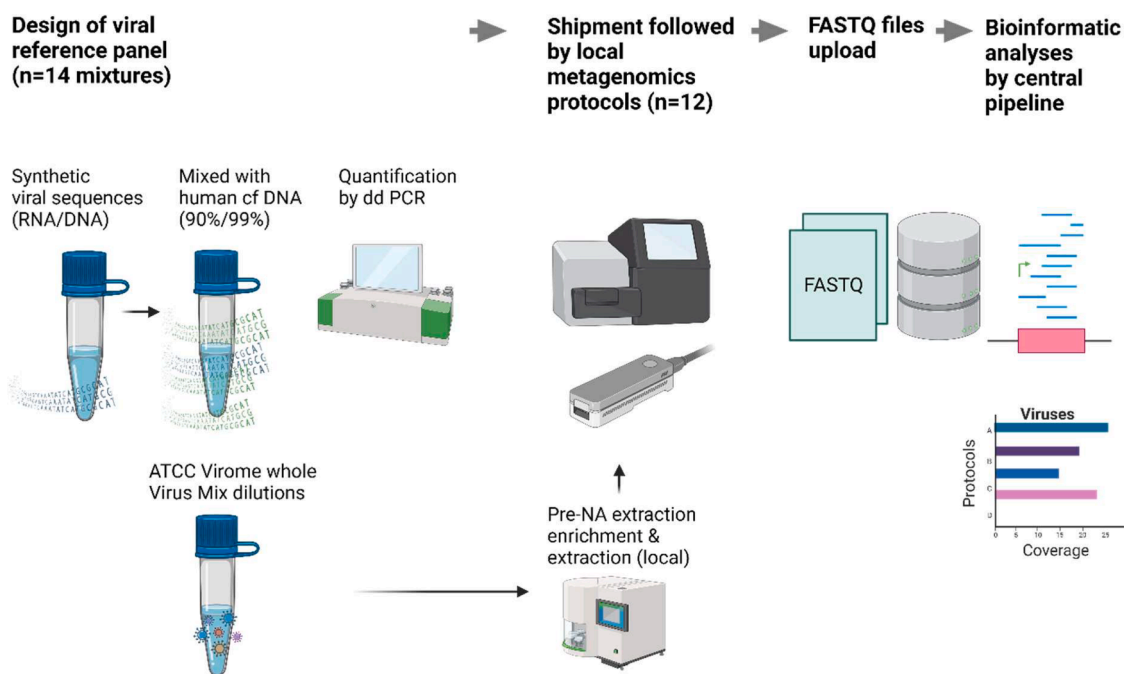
Design of viral reference panel (n=14 mixtures)

Shipment followed by local metagenomics protocols (n=12)

FASTQ files upload

Bioinformatic analyses by central pipeline

Synthetic viral sequences (RNA/DNA)

Mixed with human cf DNA (90%/99%)

Quantification by dd PCR

FASTQ

Viruses

A

B

C

D

Protocols

0 5 10 15 20 25

Coverage

ATCC Virome whole Virus Mix dilutions

Pre-NA extraction enrichment & extraction (local)